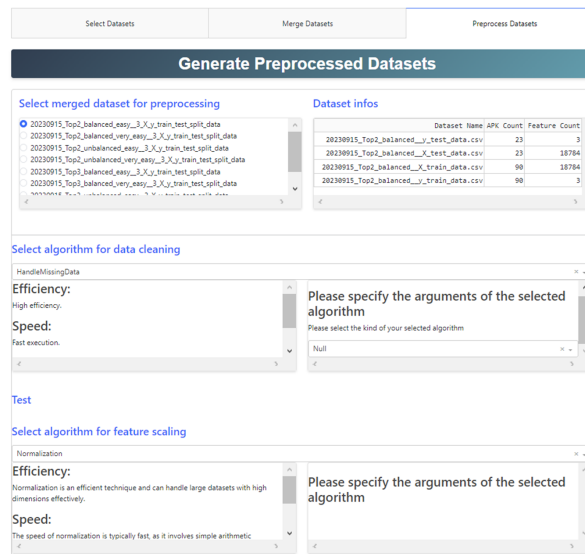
Select Datasets | Merge Datasets | Preprocess Datasets

Generate Preprocessed Datasets

Select merged dataset for preprocessing

20230915_Top2_balanced_easy__3_X_y_train_test_split_data
20230915_Top2_balanced_very_easy__3_X_y_train_test_split_data
20230915_Top2_unbalanced_easy__3_X_y_train_test_split_data
20230915_Top2_unbalanced_very_easy__3_X_y_train_test_split_data
20230915_Top3_balanced_easy__3_X_y_train_test_split_data
20230915_Top3_balanced_very_easy__3_X_y_train_test_split_data
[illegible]

Dataset infos

| Dataset Name | APK Count | Feature Count |
|---|---|---|
| 20230915_Top2_balanced__y_test_data.csv | 23 | 3 |
| 20230915_Top2_balanced__X_test_data.csv | 23 | 18784 |
| 20230915_Top2_balanced__X_train_data.csv | 90 | 18784 |
| 20230915_Top2_balanced__y_train_data.csv | 90 | 3 |

Select algorithm for data cleaning

HandleMissingData

Efficiency:
High efficiency.

Speed:
Fast execution.

Please specify the arguments of the selected algorithm
Please select the kind of your selected algorithm

Null

Test

Select algorithm for feature scaling

Normalization

Efficiency:
Normalization is an efficient technique and can handle large datasets with high dimensions effectively.

Speed:
The speed of normalization is typically fast, as it involves simple arithmetic

Please specify the arguments of the selected algorithm